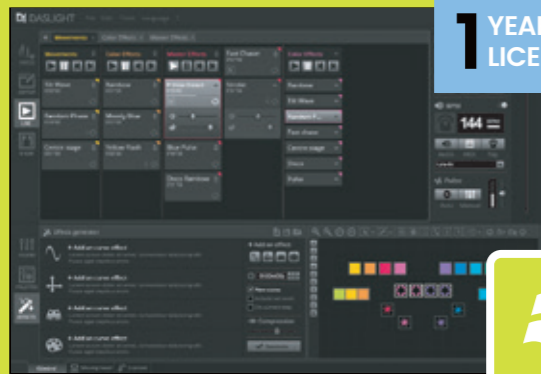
DASLIGHT

1 YEA LICE

Movements
Color Effects
Master Effects
Fast Chaser
Color Effects

Tilt Wave
Rainbow
Strobe
Rainbow
Tilt Wave
Random Phase
Moody Blue
Random P...
Fast chaser
Center stage
Yellow Flash
Blue Pulse
Center stage
Disco
Disco Rainbow
Pulse

BPM
144

Pulse

Effects generator
+ Add an curve effect
+ Add an curve effect
+ Add an curve effect
+ Add an curve effect
+ Add an effect
Configuration
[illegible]